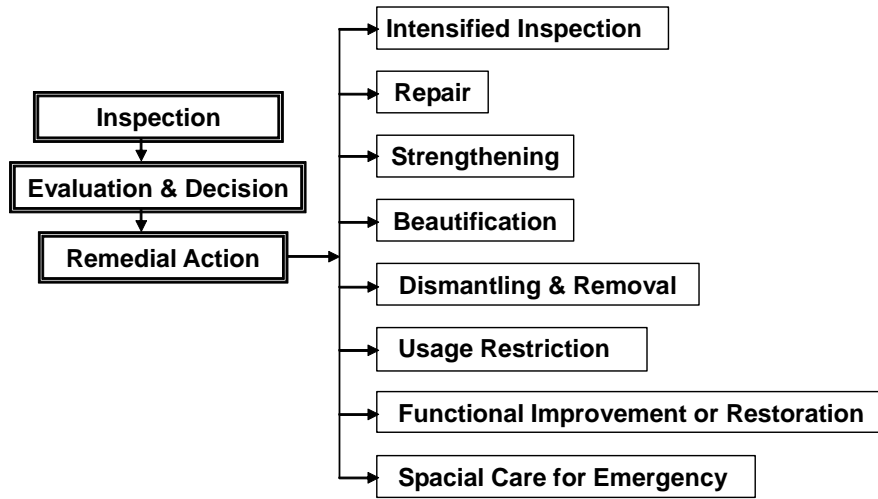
Inspection

Evaluation & Decision

Remedial Action

Intensified Inspection

Repair

Strengthening

Beautification

Dismantling & Removal

Usage Restriction

Functional Improvement or Restoration

Spacial Care for Emergency